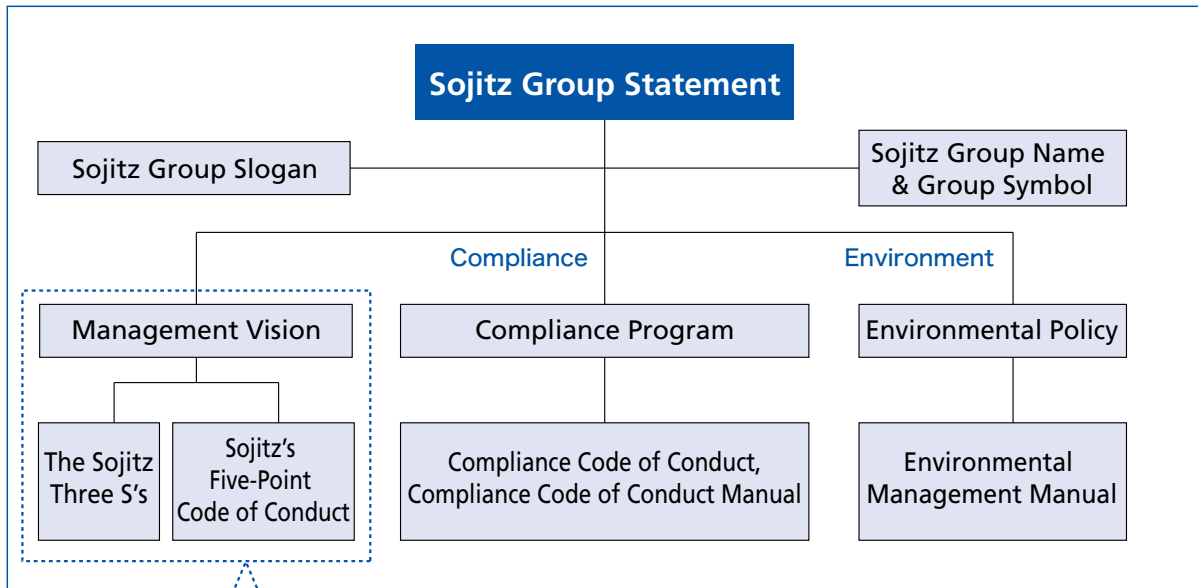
Sojitz Group Statement

Sojitz Group Slogan

Sojitz Group Name & Group Symbol

Compliance

Environment

Management Vision

Compliance Program

Environmental Policy

The Sojitz Three S's

Sojitz's Five-Point Code of Conduct

Compliance Code of Conduct, Compliance Code of Conduct Manual

Environmental Management Manual